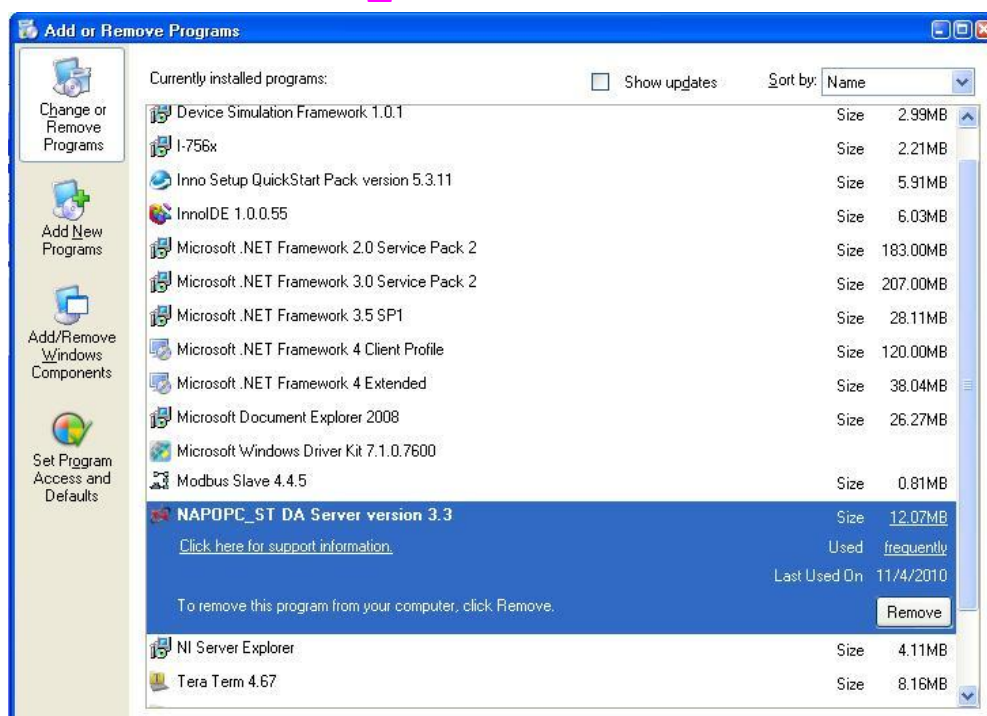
Add or Remove Programs

Change or Remove Programs

Add New Programs

Add/Remove Windows Components

Set Program Access and Defaults

Currently installed programs:

Show updates

Sort by: Name

| Program | | |
|---|---|---|
| Device Simulation Framework 1.0.1 | Size | 2.99MB |
| I-756x | Size | 2.21MB |
| Inno Setup QuickStart Pack version 5.3.11 | Size | 5.91MB |
| InnoIDE 1.0.0.55 | Size | 6.03MB |
| Microsoft .NET Framework 2.0 Service Pack 2 | Size | 183.00MB |
| Microsoft .NET Framework 3.0 Service Pack 2 | Size | 207.00MB |
| Microsoft .NET Framework 3.5 SP1 | Size | 28.11MB |
| Microsoft .NET Framework 4 Client Profile | Size | 120.00MB |
| Microsoft .NET Framework 4 Extended | Size | 38.04MB |
| Microsoft Document Explorer 2008 | Size | 26.27MB |
| Microsoft Windows Driver Kit 7.1.0.7600 | | |
| Modbus Slave 4.4.5 | Size | 0.81MB |
| NAPOPC_ST DA Server version 3.3 | Size | 12.07MB |

Click here for support information.

Used frequently

Last Used On 11/4/2010

To remove this program from your computer, click Remove.

Remove

| Program | | |
|---|---|---|
| NI Server Explorer | Size | 4.11MB |
| Tera Term 4.67 | Size | 8.16MB |